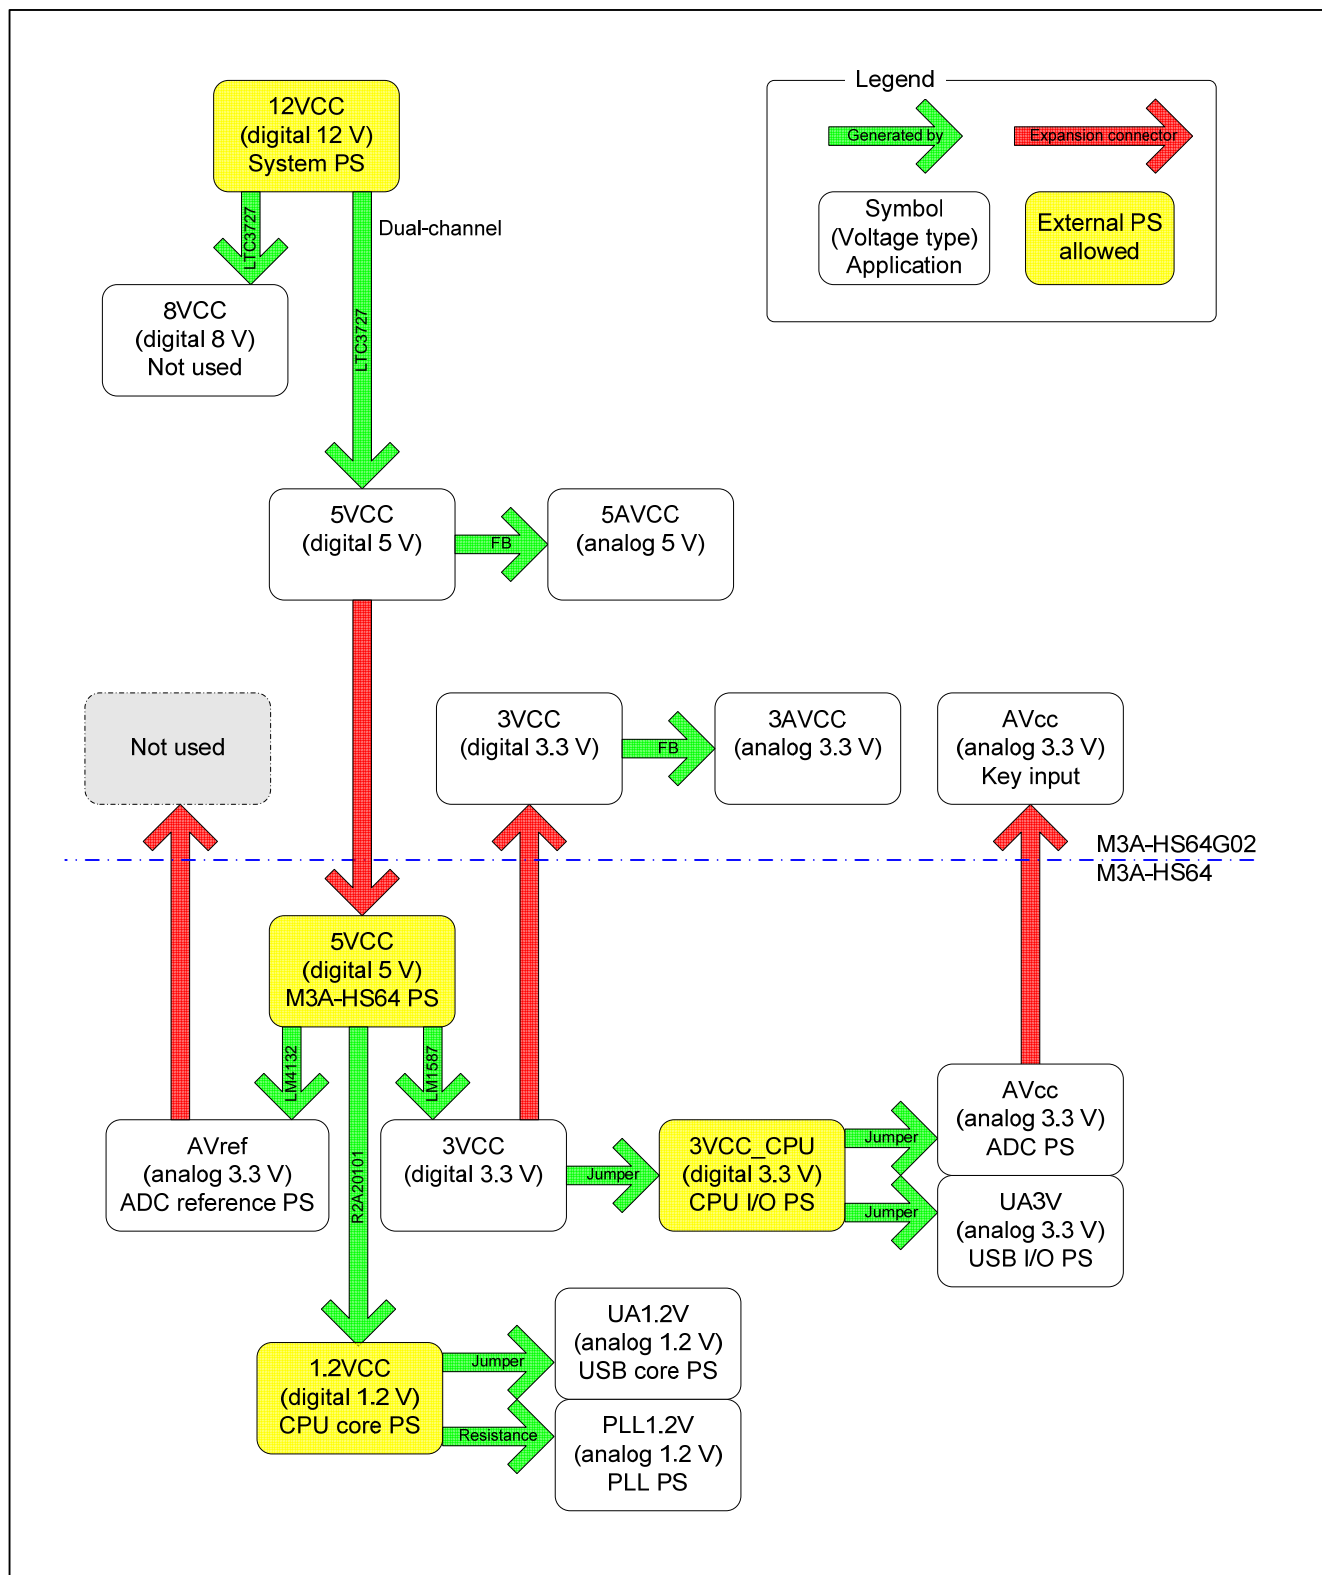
12VCC
(digital 12 V)
System PS

Legend

Generated by

Expansion connector

Symbol
(Voltage type)
Application

External PS
allowed

LTC3727

Dual-channel

LTC3727

8VCC
(digital 8 V)
Not used

5VCC
(digital 5 V)

FB

5AVCC
(analog 5 V)

Not used

3VCC
(digital 3.3 V)

FB

3AVCC
(analog 3.3 V)

AVcc
(analog 3.3 V)
Key input

M3A-HS64G02
M3A-HS64

5VCC
(digital 5 V)
M3A-HS64 PS

LM4132

LM1587

R2A20101

AVref
(analog 3.3 V)
ADC reference PS

3VCC
(digital 3.3 V)

Jumper

3VCC_CPU
(digital 3.3 V)
CPU I/O PS

Jumper

Jumper

AVcc
(analog 3.3 V)
ADC PS

UA3V
(analog 3.3 V)
USB I/O PS

1.2VCC
(digital 1.2 V)
CPU core PS

Jumper

Resistance

UA1.2V
(analog 1.2 V)
USB core PS

PLL1.2V
(analog 1.2 V)
PLL PS